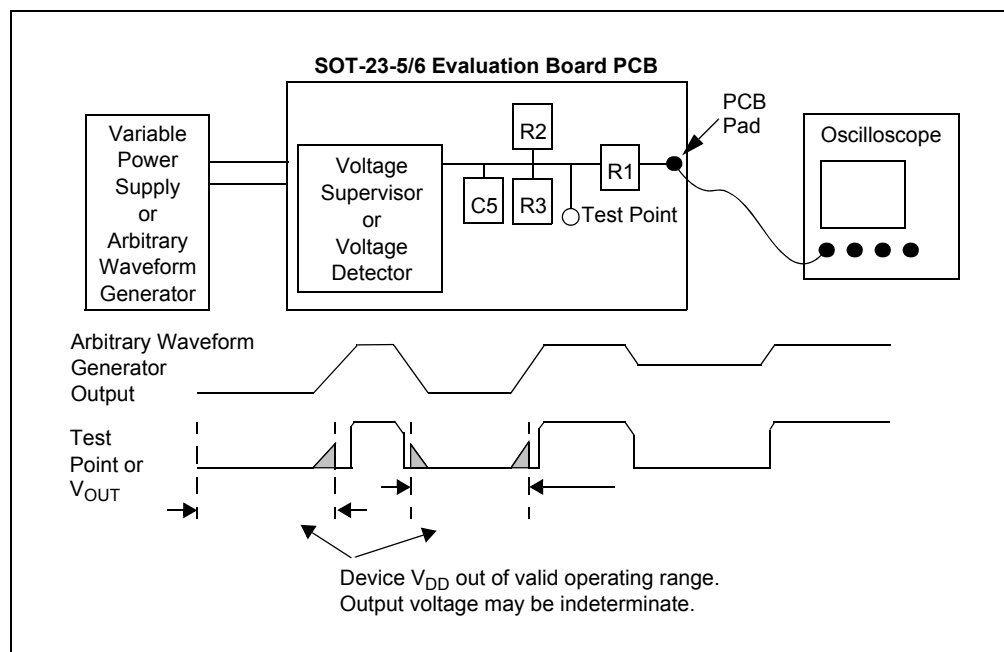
SOT-23-5/6 Evaluation Board PCB

Variable Power Supply or Arbitrary Waveform Generator

Voltage Supervisor or Voltage Detector

R2

C5

R3

R1

Test Point

PCB Pad

Oscilloscope

Arbitrary Waveform Generator Output

Test Point or $V_{OUT}$

Device $V_{DD}$ out of valid operating range. Output voltage may be indeterminate.